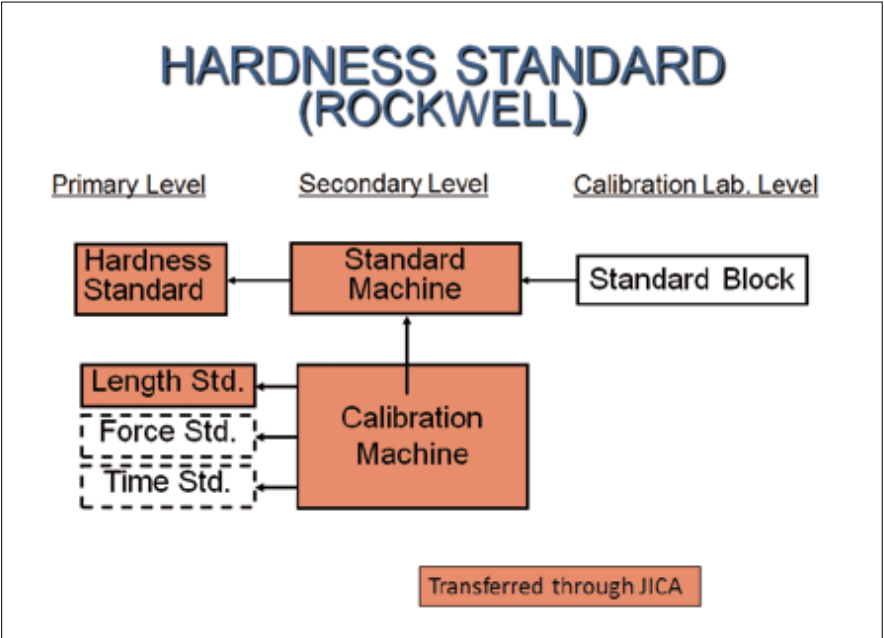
HARDNESS STANDARD
(ROCKWELL)

Primary Level

Secondary Level

Calibration Lab. Level

Hardness Standard

Standard Machine

Standard Block

Length Std.

Force Std.

Time Std.

Calibration Machine

Transferred through JICA